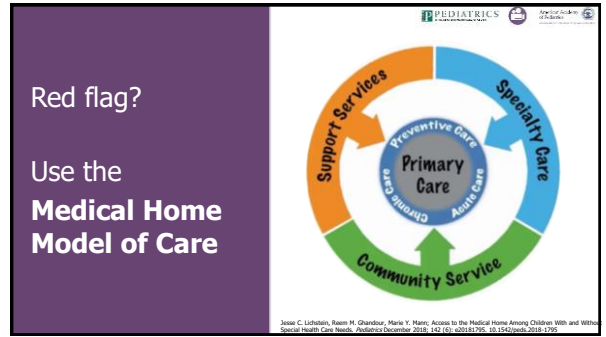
Red flag?

Use the **Medical Home Model of Care**

PEDIATRICS

American Academy of Pediatrics

Support Services

Specialty Care

Preventive Care

Primary Care

Chronic Care

Acute Care

Community Service

Jesse C. Lichstein, Reem M. Ghandour, Marie Y. Mann; Access to the Medical Home Among Children With and Without Special Health Care Needs. *Pediatrics* December 2018; 142 (6): e20181795. 10.1542/peds.2018-1795